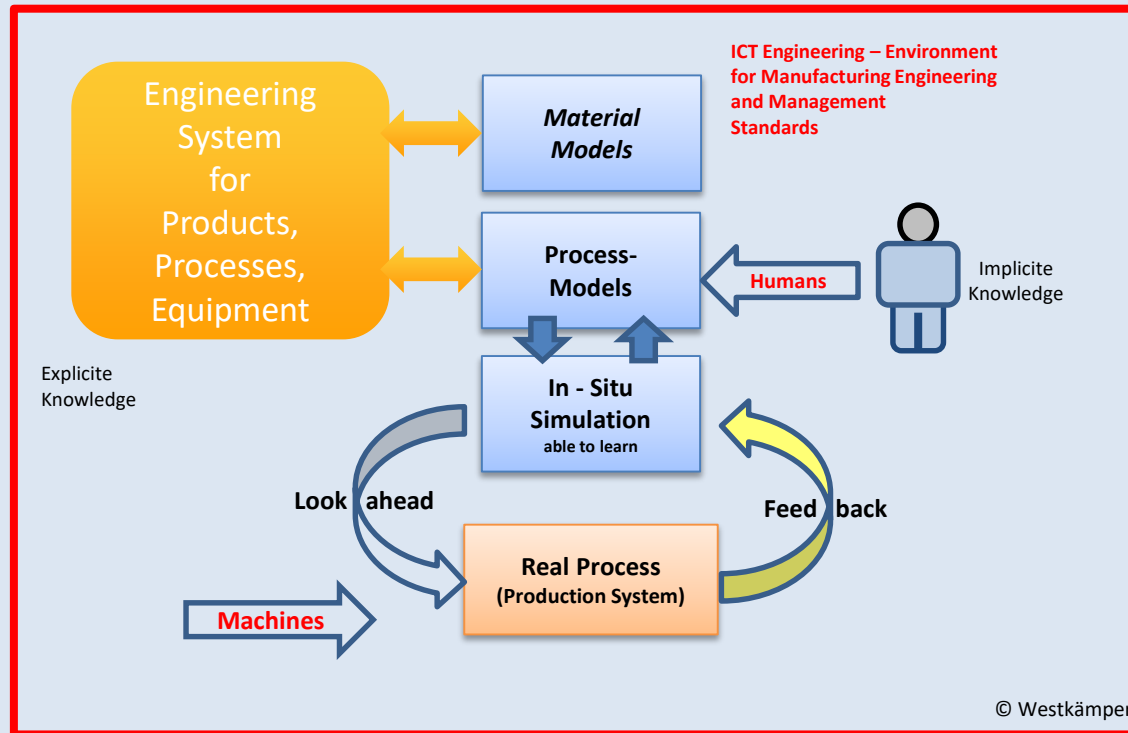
Engineering System for Products, Processes, Equipment

Material Models

ICT Engineering – Environment for Manufacturing Engineering and Management Standards

Process-Models

Humans

Implicite Knowledge

Explicite Knowledge

In - Situ Simulation
able to learn

Look ahead

Feed back

Real Process
(Production System)

Machines

© Westkämper